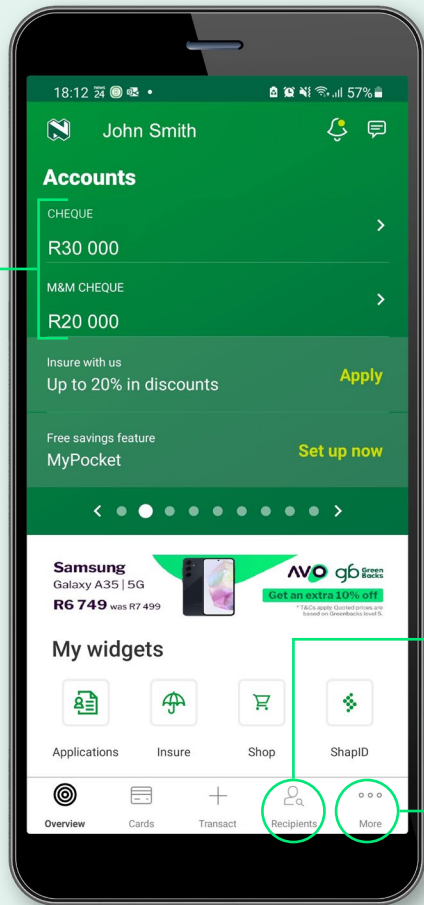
18:12 24 • 57%

John Smith

Accounts

CHEQUE

R30 000

M&M CHEQUE

R20 000

Insure with us

Up to 20% in discounts

Apply

Free savings feature

MyPocket

Set up now

Samsung

Galaxy A35 | 5G

R6 749 was R7 499

AVO gb Green Backs

Get an extra 10% off

* T&Cs apply. Quoted prices are based on Greenbacks level 5.

My widgets

Applications

Insure

Shop

ShapID

Overview

Cards

Transact

Recipients

More